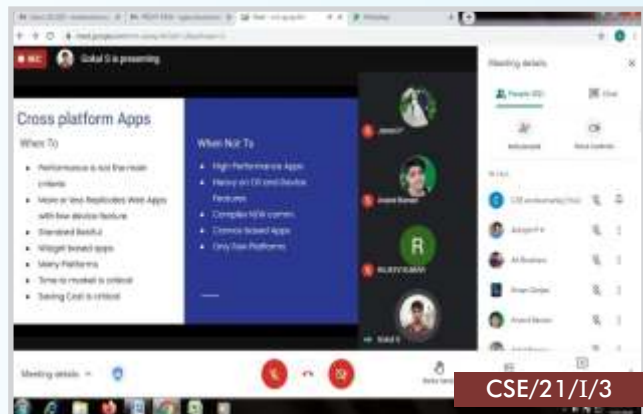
REC Gokul S is presenting

Cross platform Apps

When To

- Performance is not the main criteria
- More or less Replicates Web Apps with few device feature
- Standard Restful
- Widget based apps
- Many Platforms
- Time to market is critical
- Saving Cost is critical

When Not To

- High Performance Apps
- Heavy on OS and Device Features
- Complex H/W comm
- Camera based Apps
- Only One Platforms

Meeting details

People (12) Chat

R

Gokul S

Meeting details

CSE/21/I/3